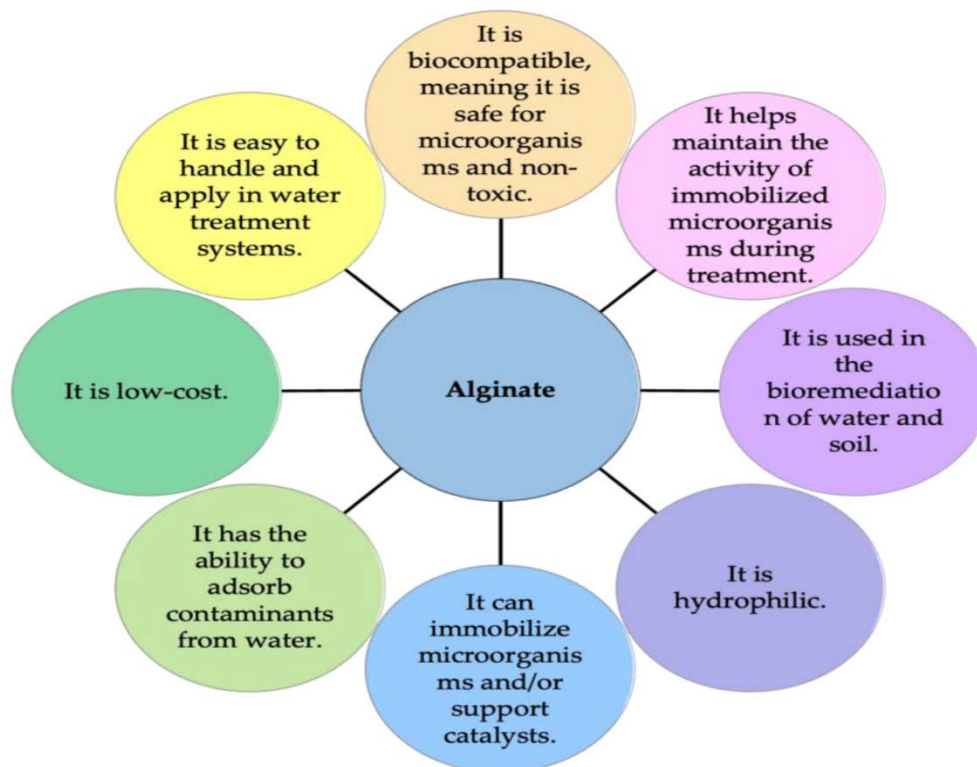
Alginate

It is biocompatible, meaning it is safe for microorganisms and non-toxic.

It helps maintain the activity of immobilized microorganisms during treatment.

It is used in the bioremediation of water and soil.

It is hydrophilic.

It can immobilize microorganisms and/or support catalysts.

It has the ability to adsorb contaminants from water.

It is low-cost.

It is easy to handle and apply in water treatment systems.